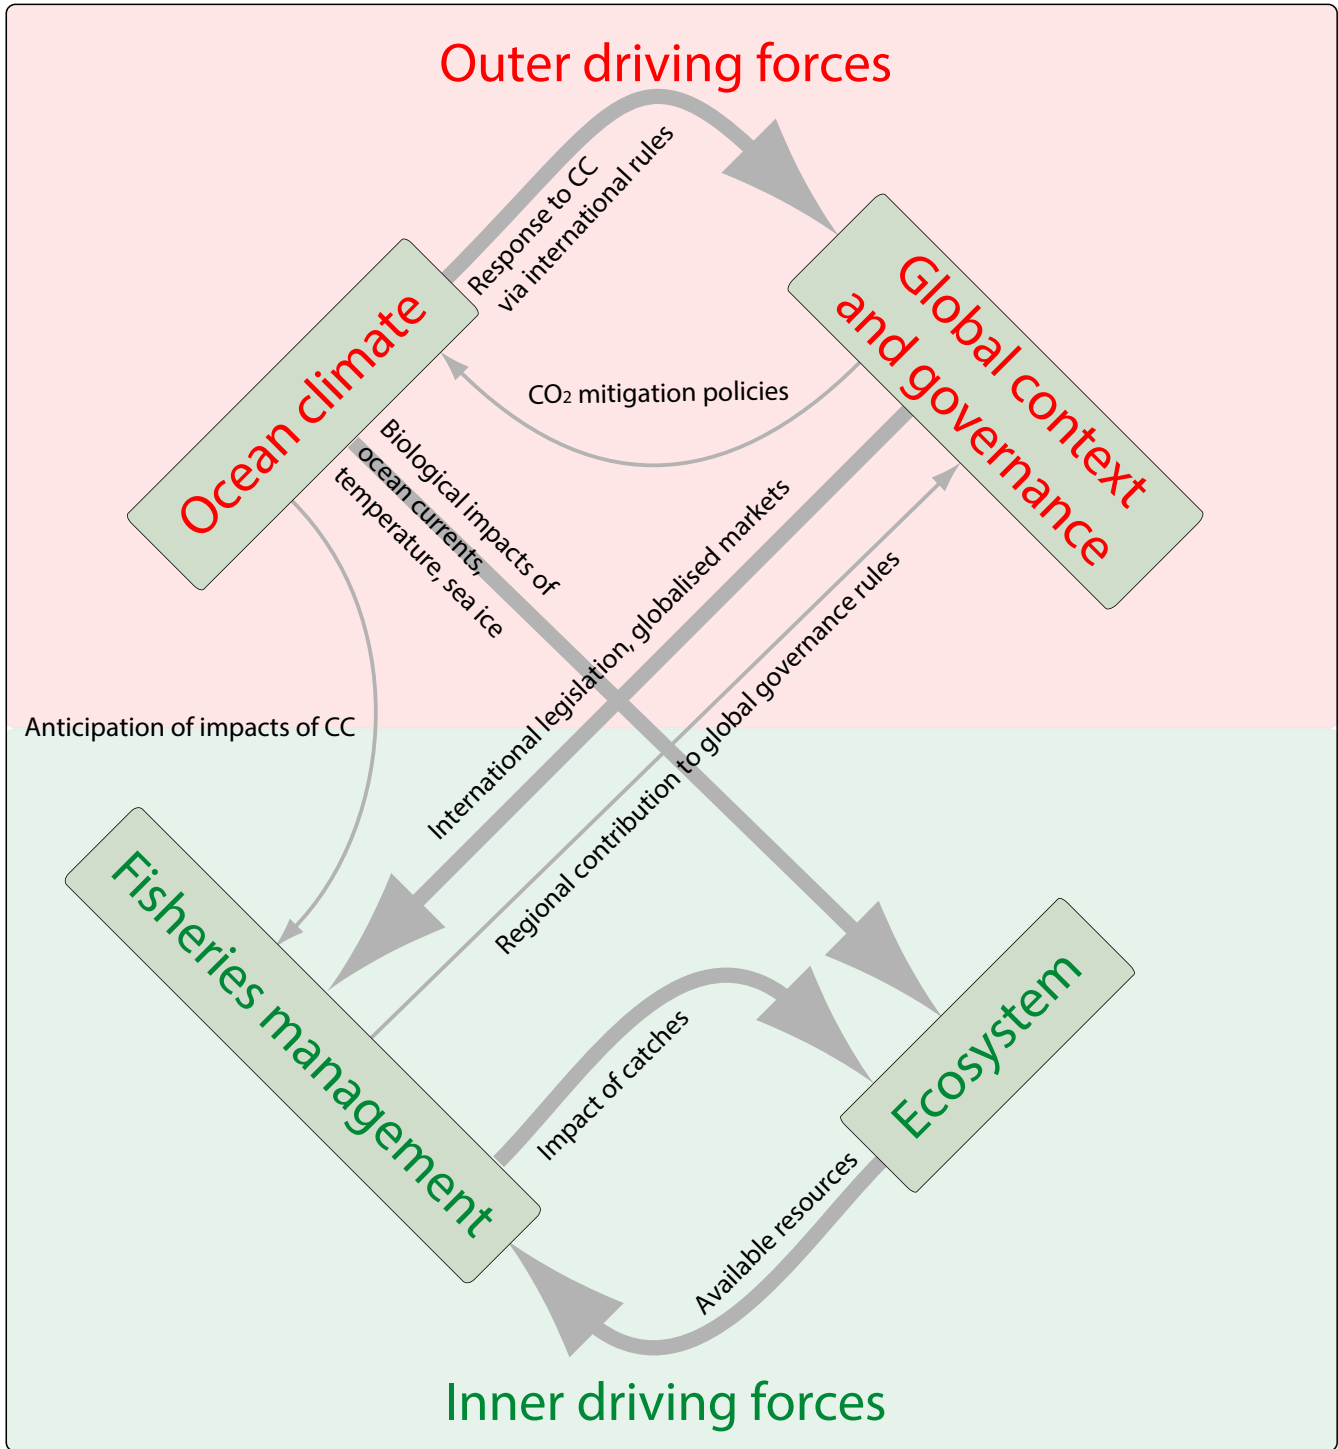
Outer driving forces

Response to CC via international rules

Ocean climate

Global context and governance

$CO_2$ mitigation policies

Biological impacts of ocean currents, temperature, sea ice

International legislation, globalised markets

Regional contribution to global governance rules

Anticipation of impacts of CC

Fisheries management

Ecosystem

Impact of catches

Available resources

Inner driving forces